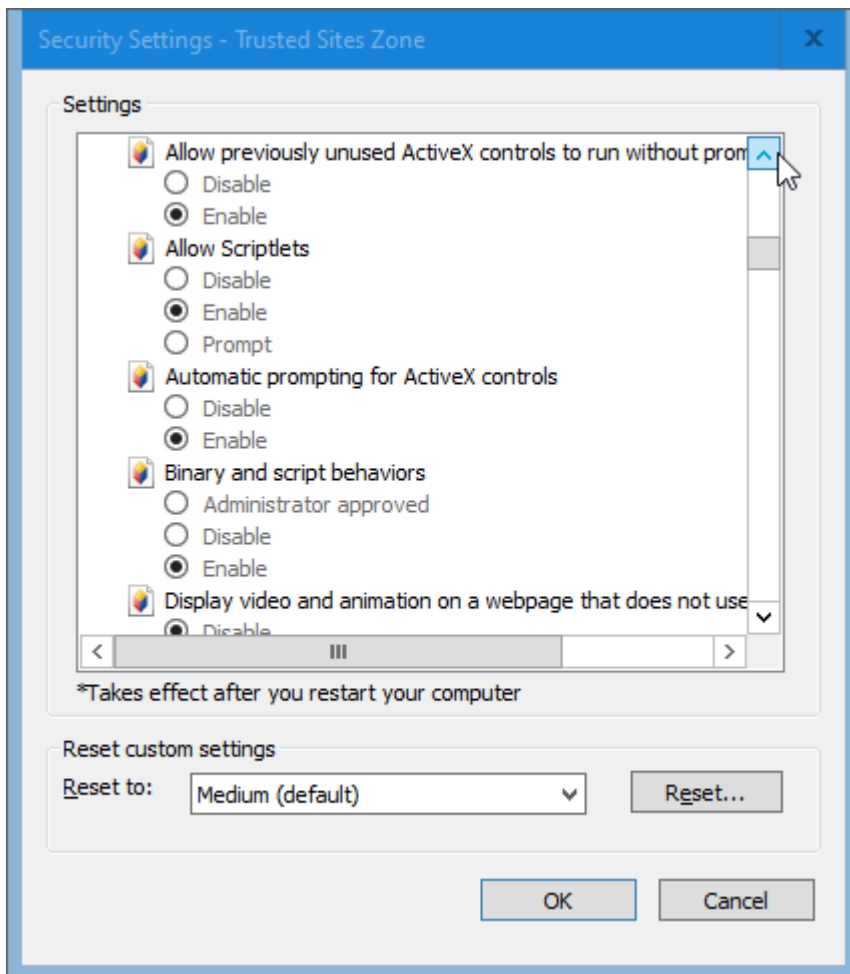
Security Settings - Trusted Sites Zone

Settings

Allow previously unused ActiveX controls to run without prom

Disable

Enable

Allow Scriptlets

Disable

Enable

Prompt

Automatic prompting for ActiveX controls

Disable

Enable

Binary and script behaviors

Administrator approved

Disable

Enable

Display video and animation on a webpage that does not use

Disable

*Takes effect after you restart your computer

Reset custom settings

Reset to: Medium (default)

Reset...

OK

Cancel